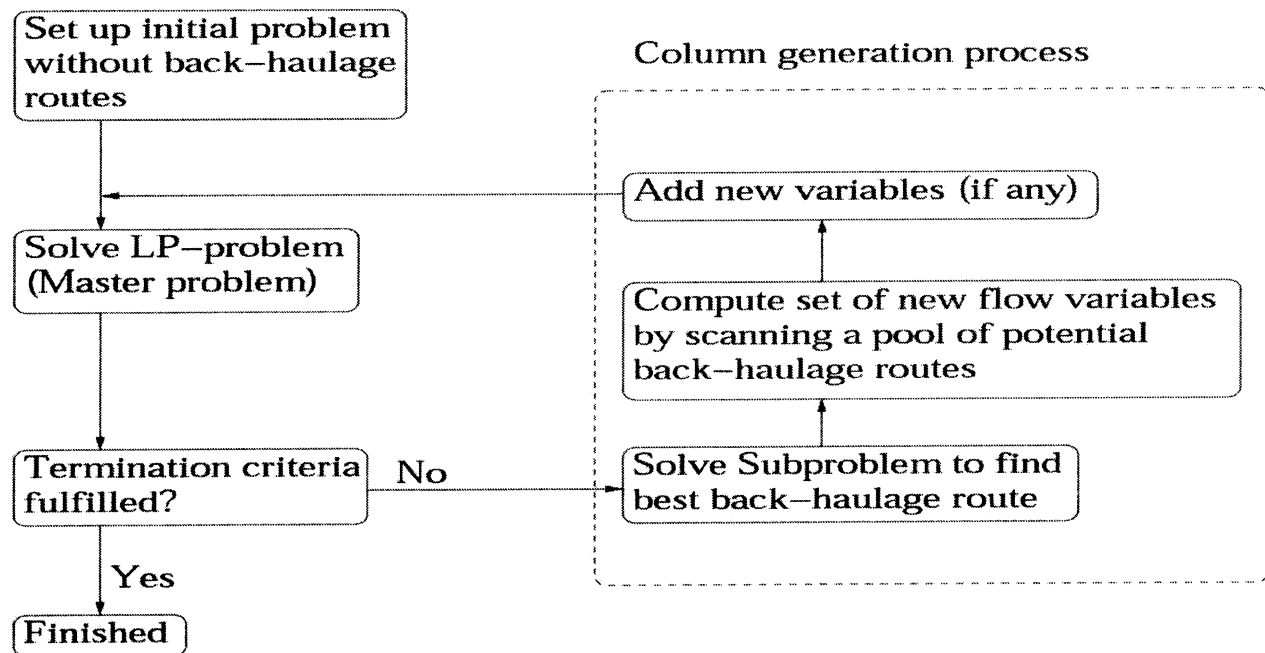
Set up initial problem without back–haulage routes

Column generation process

Add new variables (if any)

Solve LP–problem (Master problem)

Compute set of new flow variables by scanning a pool of potential back–haulage routes

Termination criteria fulfilled?

No

Solve Subproblem to find best back–haulage route

Yes

Finished